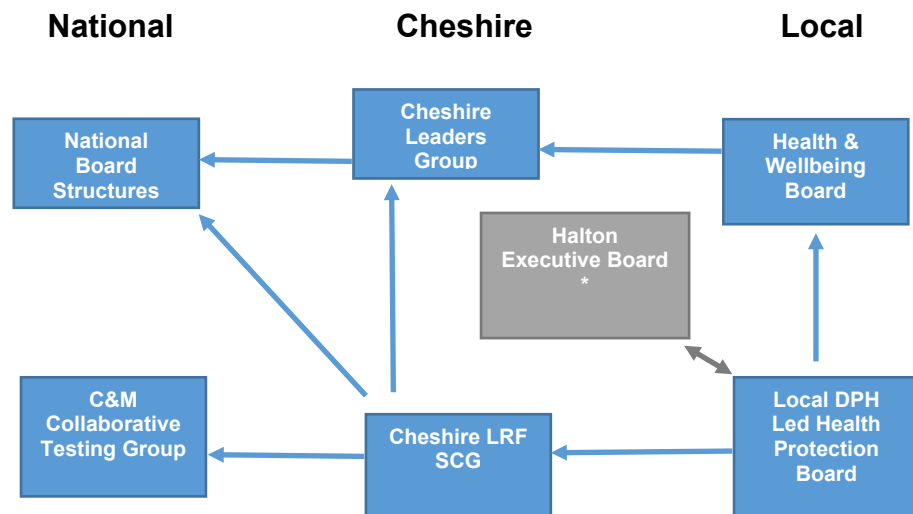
National

Cheshire

Local

National Board Structures

Cheshire Leaders Group

Health & Wellbeing Board

Halton Executive Board *

C&M Collaborative Testing Group

Cheshire LRF SCG

Local DPH Led Health Protection Board